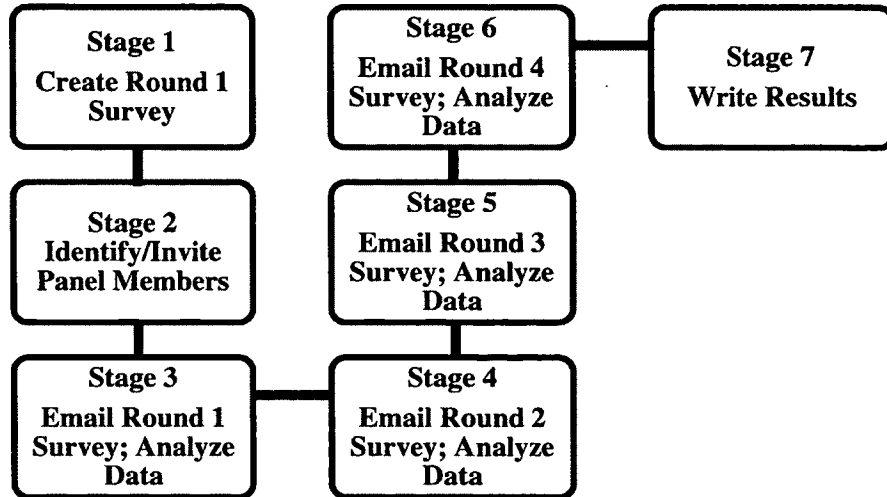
Stage 1
Create Round 1 Survey

Stage 2
Identify/Invite Panel Members

Stage 3
Email Round 1 Survey; Analyze Data

Stage 4
Email Round 2 Survey; Analyze Data

Stage 5
Email Round 3 Survey; Analyze Data

Stage 6
Email Round 4 Survey; Analyze Data

Stage 7
Write Results